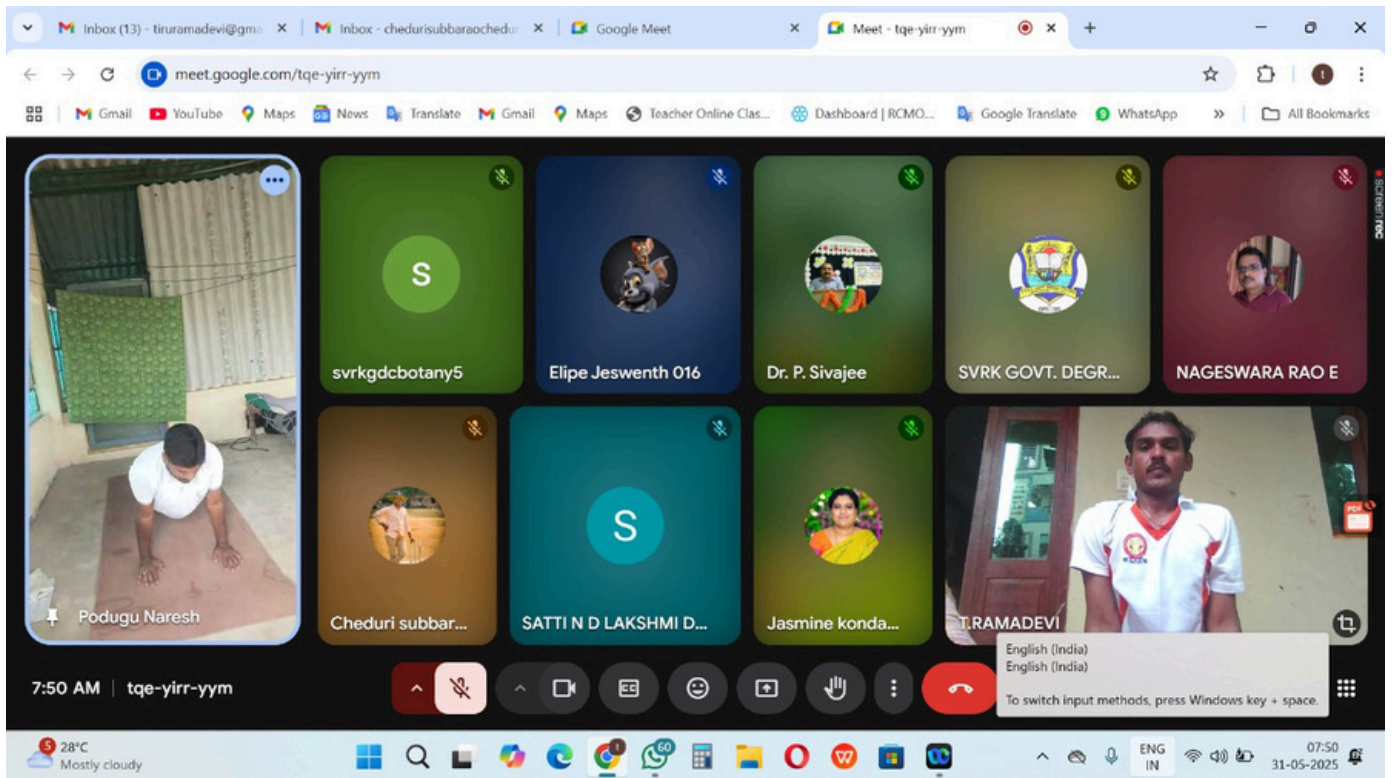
Inbox (13) - tiruramadevi@gm ×
Inbox - chedurisubbaraochedu ×
Google Meet ×
Meet - tqe-yirr-yym ×
+

meet.google.com/tqe-yirr-yym

Gmail YouTube Maps News Translate Gmail Maps Teacher Online Clas... Dashboard | RCMO... Google Translate WhatsApp » All Bookmarks

S
svrkgdcbotany5
Elipe Jeswenth 016
Dr. P. Sivajee
SVRK GOVT. DEGR...
NAGESWARA RAO E
Podugu Naresh
Cheduri subbar...
S
SATTI N D LAKSHMI D...
Jasmine konda...
T.RAMADEVI

English (India)
English (India)
To switch input methods, press Windows key + space.

7:50 AM | tqe-yirr-yym

5 28°C
Mostly cloudy

60

ENG
IN

07:50
31-05-2025